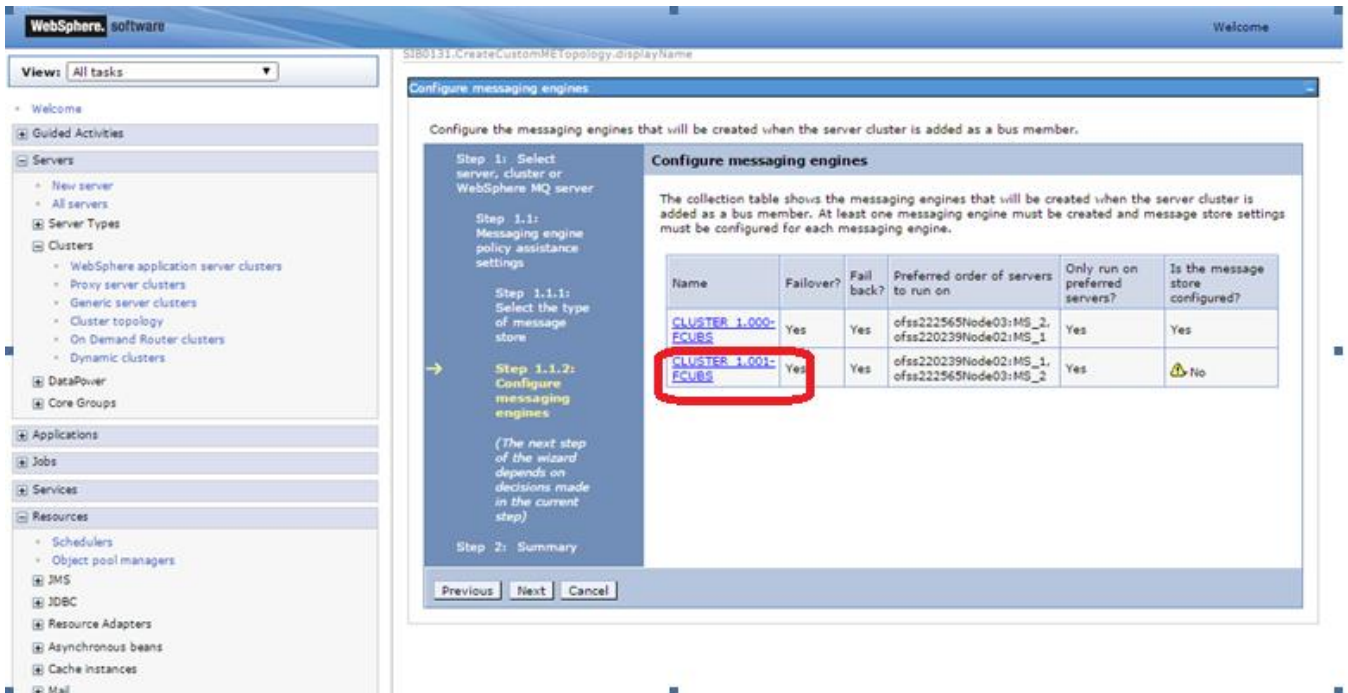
WebSphere. software

Welcome

View: All tasks

Welcome

Guided Activities

Servers

New server

All servers

Server Types

Clusters

WebSphere application server clusters

Proxy server clusters

Generic server clusters

Cluster topology

On Demand Router clusters

Dynamic clusters

DataPower

Core Groups

Applications

Jobs

Services

Resources

Schedulers

Object pool managers

JMS

JDBC

Resource Adapters

Asynchronous beans

Cache instances

Mail

SIB0131.CreateCustomMETopology.displayName

Configure messaging engines

Configure the messaging engines that will be created when the server cluster is added as a bus member.

Step 1: Select server, cluster or WebSphere MQ server

Step 1.1: Messaging engine policy assistance settings

Step 1.1.1: Select the type of message store

Step 1.1.2: Configure messaging engines

(The next step of the wizard depends on decisions made in the current step)

Step 2: Summary

Configure messaging engines

The collection table shows the messaging engines that will be created when the server cluster is added as a bus member. At least one messaging engine must be created and message store settings must be configured for each messaging engine.

| Name | Failover? | Fail back? | Preferred order of servers to run on | Only run on preferred servers? | Is the message store configured? |
|---|---|---|---|---|---|
| CLUSTER_1.000-FCUBS | Yes | Yes | ofss222565Node03:MS_2, ofss220239Node02:MS_1 | Yes | Yes |
| CLUSTER_1.001-FCUBS | Yes | Yes | ofss220239Node02:MS_1, ofss222565Node03:MS_2 | Yes | No |

Previous | Next | Cancel